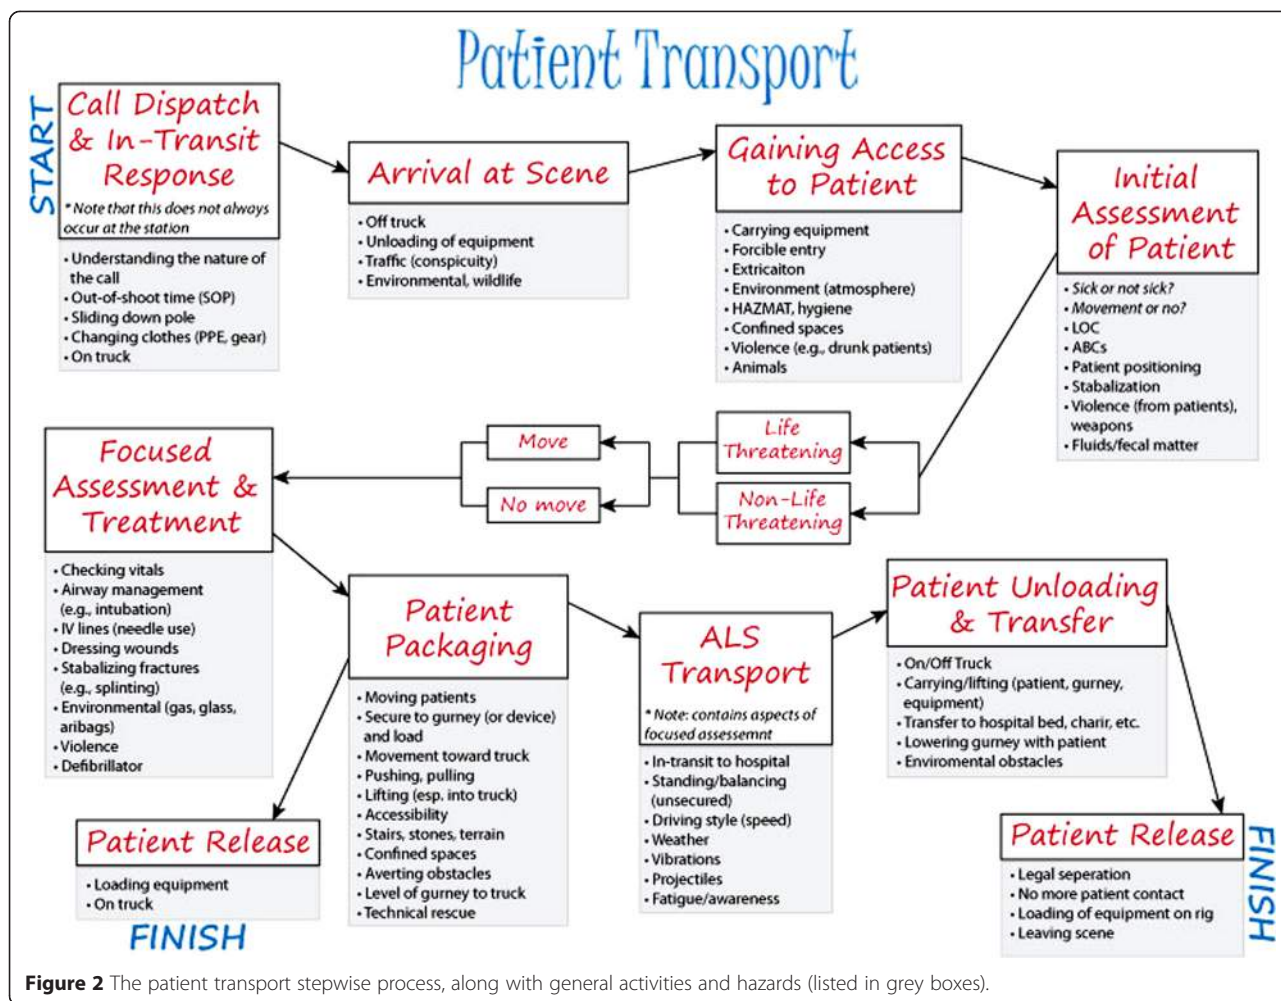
Patient Transport

START

Call Dispatch & In-Transit Response

*Note that this does not always occur at the station

- Understanding the nature of the call
- Out-of-shoot time (SOP)
- Sliding down pole
- Changing clothes (PPE, gear)
- On truck

Arrival at Scene

- Off truck
- Unloading of equipment
- Traffic (conspicuity)
- Environmental, wildlife

Gaining Access to Patient

- Carrying equipment
- Forcible entry
- Extricaiton
- Environment (atmosphere)
- HAZMAT, hygiene
- Confined spaces
- Violence (e.g., drunk patients)
- Animals

Initial Assessment of Patient

- Sick or not sick?
- Movement or no?
- LOC
- ABCs
- Patient positioning
- Stabalization
- Violence (from patients), weapons
- Fluids/fecal matter

Life Threatening

Non-Life Threatening

Move

No move

Focused Assessment & Treatment

- Checking vitals
- Airway management (e.g., intubation)
- IV lines (needle use)
- Dressing wounds
- Stabalizing fractures (e.g., splinting)
- Environmental (gas, glass, aribags)
- Violence
- Defibrillator

Patient Packaging

- Moving patients
- Secure to gurney (or device) and load
- Movement toward truck
- Pushing, pulling
- Lifting (esp. into truck)
- Accessibility
- Stairs, stones, terrain
- Confined spaces
- Averting obstacles
- Level of gurney to truck
- Technical rescue

ALS Transport

* Note: contains aspects of focused assessemnt

- In-transit to hospital
- Standing/balancing (unsecured)
- Driving style (speed)
- Weather
- Vibrations
- Projectiles
- Fatigue/awareness

Patient Unloading & Transfer

- On/Off Truck
- Carrying/lifting (patient, gurney, equipment)
- Transfer to hospital bed, charir, etc.
- Lowering gurney with patient
- Enviromental obstacles

Patient Release

- Loading equipment
- On truck

FINISH

Patient Release

- Legal seperation
- No more patient contact
- Loading of equipment on rig
- Leaving scene

FINISH

Figure 2 The patient transport stepwise process, along with general activities and hazards (listed in grey boxes).